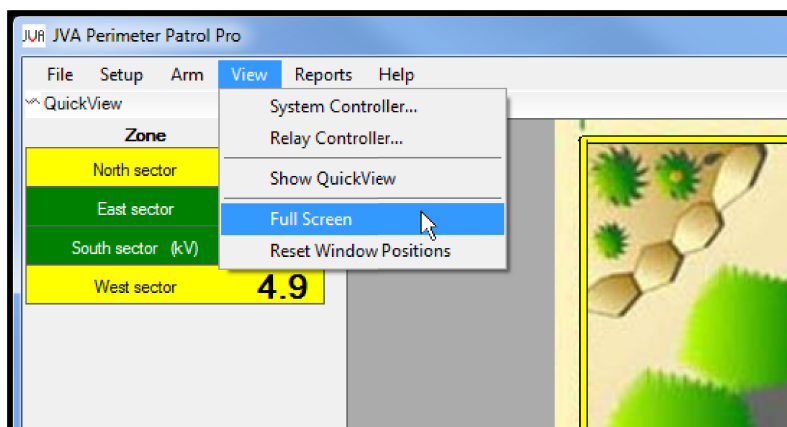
JVA JVA Perimeter Patrol Pro

File Setup Arm View Reports Help

QuickView

Zone

North sector

East sector

South sector (kV)

West sector 4.9

System Controller...

Relay Controller...

Show QuickView

Full Screen

Reset Window Positions